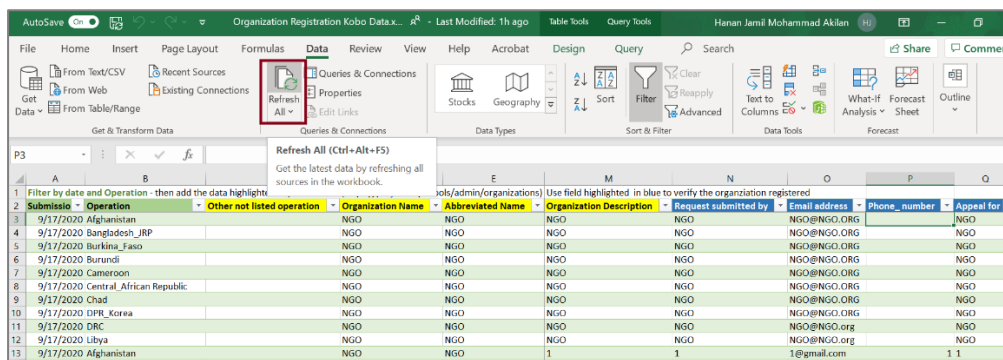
AutoSave On Organization Registration Kobo Data.x... - Last Modified: 1h ago Table Tools Query Tools Hanan Jamil Mohammad Akilan HI

File Home Insert Page Layout Formulas Data Review View Help Acrobat Design Query Search Share Comme

Get Data From Text/CSV From Web From Table/Range Recent Sources Existing Connections Refresh All Queries & Connections Properties Edit Links Stocks Geography Sort Filter Clear Reapply Advanced Text to Columns What-If Analysis Forecast Sheet Outline

Get & Transform Data Queries & Connections Data Types Sort & Filter Data Tools Forecast

P3

Refresh All (Ctrl+Alt+F5)
Get the latest data by refreshing all sources in the workbook.

| | A | B | C | D | E | M | N | O | P | Q |
|---|---|---|---|---|---|---|---|---|---|---|
| 1 | Filter by date and Operation - then add the data highlighte | | | | | ools/admin/organizations) Use field highlighted in blue to verify the organziation registered | | | | |
| 2 | Submissio | Operation | Other not listed operation | Organization Name | Abbreviated Name | Organization Description | Request submitted by | Email address | Phone_number | Appeal for |
| 3 | 9/17/2020 | Afghanistan | | NGO | NGO | NGO | NGO | NGO@NGO.ORG | | NGO |
| 4 | 9/17/2020 | Bangladesh_JRP | | NGO | NGO | NGO | NGO | NGO@NGO.ORG | | NGO |
| 5 | 9/17/2020 | Burkina_Faso | | NGO | NGO | NGO | NGO | NGO@NGO.ORG | | NGO |
| 6 | 9/17/2020 | Burundi | | NGO | NGO | NGO | NGO | NGO@NGO.ORG | | NGO |
| 7 | 9/17/2020 | Cameroon | | NGO | NGO | NGO | NGO | NGO@NGO.ORG | | NGO |
| 8 | 9/17/2020 | Central_African Republic | | NGO | NGO | NGO | NGO | NGO@NGO.ORG | | NGO |
| 9 | 9/17/2020 | Chad | | NGO | NGO | NGO | NGO | NGO@NGO.ORG | | NGO |
| 10 | 9/17/2020 | DPR_Korea | | NGO | NGO | NGO | NGO | NGO@NGO.ORG | | NGO |
| 11 | 9/17/2020 | DRC | | NGO | NGO | NGO | NGO | NGO@NGO.org | | NGO |
| 12 | 9/17/2020 | Libya | | NGO | NGO | NGO | NGO | NGO@NGO.org | | NGO |
| 13 | 9/17/2020 | Afghanistan | | NGO | NGO | 1 | 1 | 1@gmail.com | 1 | 1 |